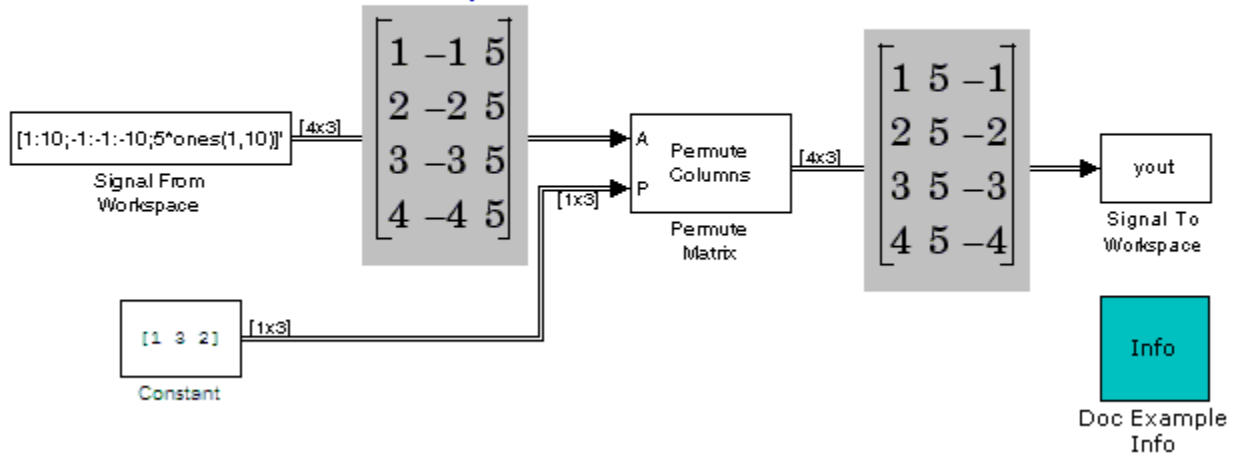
[1:10;-1:-1:-10;5*ones(1,10)]'

Signal From Workspace

[4x3]

$\begin{bmatrix} 1 & -1 & 5 \\ 2 & -2 & 5 \\ 3 & -3 & 5 \\ 4 & -4 & 5 \end{bmatrix}$

A

P

[1x3]

Permute Columns

Permute Matrix

[4x3]

$\begin{bmatrix} 1 & 5 & -1 \\ 2 & 5 & -2 \\ 3 & 5 & -3 \\ 4 & 5 & -4 \end{bmatrix}$

yout

Signal To Workspace

[1 3 2]

[1x3]

Constant

Info

Doc Example Info